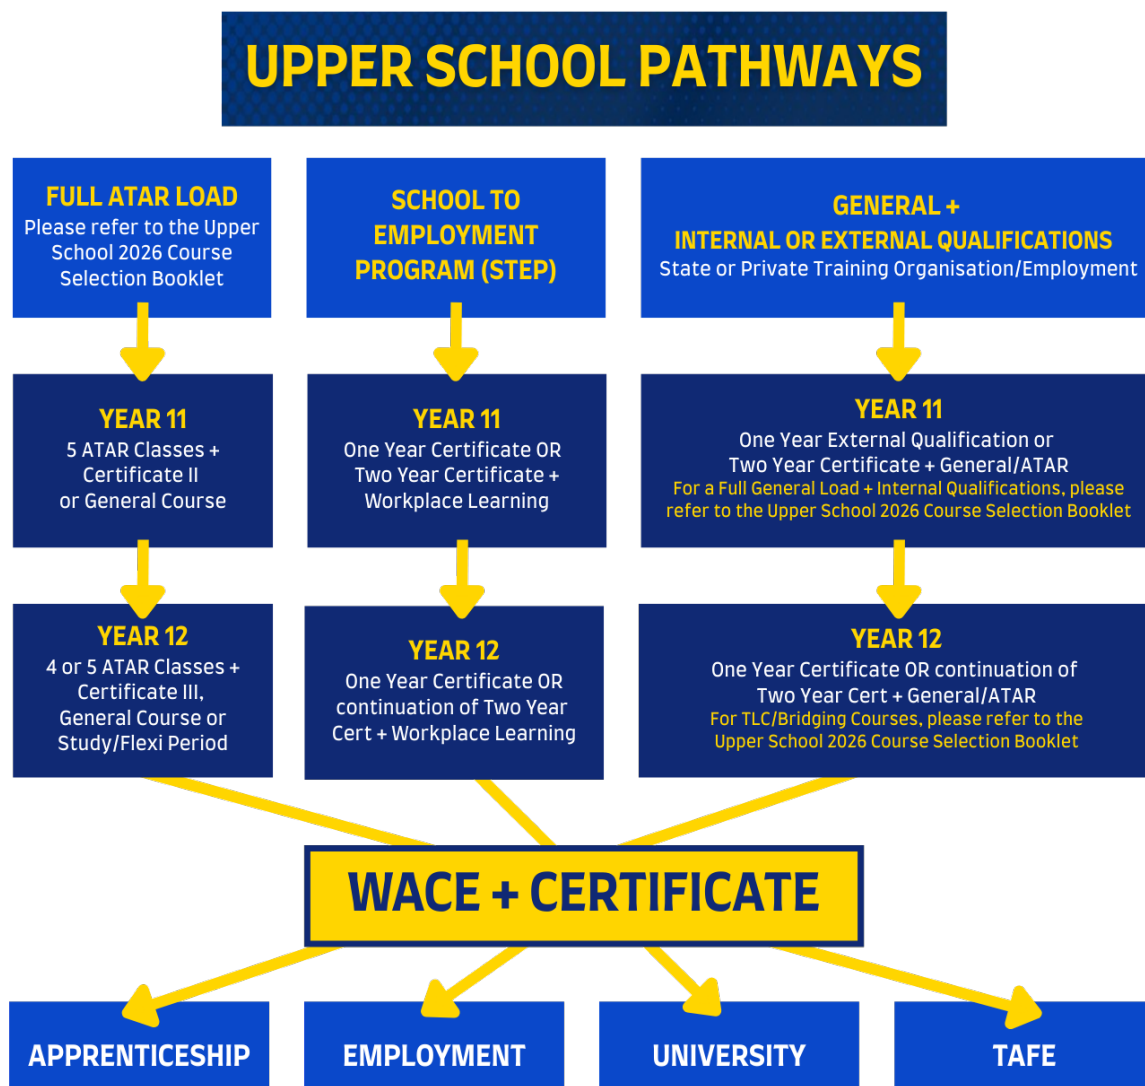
UPPER SCHOOL PATHWAYS

FULL ATAR LOAD
Please refer to the Upper School 2026 Course Selection Booklet

SCHOOL TO EMPLOYMENT PROGRAM (STEP)

GENERAL + INTERNAL OR EXTERNAL QUALIFICATIONS
State or Private Training Organisation/Employment

YEAR 11
5 ATAR Classes + Certificate II or General Course

YEAR 11
One Year Certificate OR Two Year Certificate + Workplace Learning

YEAR 11
One Year External Qualification or Two Year Certificate + General/ATAR
For a Full General Load + Internal Qualifications, please refer to the Upper School 2026 Course Selection Booklet

YEAR 12
4 or 5 ATAR Classes + Certificate III, General Course or Study/Flexi Period

YEAR 12
One Year Certificate OR continuation of Two Year Cert + Workplace Learning

YEAR 12
One Year Certificate OR continuation of Two Year Cert + General/ATAR
For TLC/Bridging Courses, please refer to the Upper School 2026 Course Selection Booklet

WACE + CERTIFICATE

APPRENTICESHIP

EMPLOYMENT

UNIVERSITY

TAFE